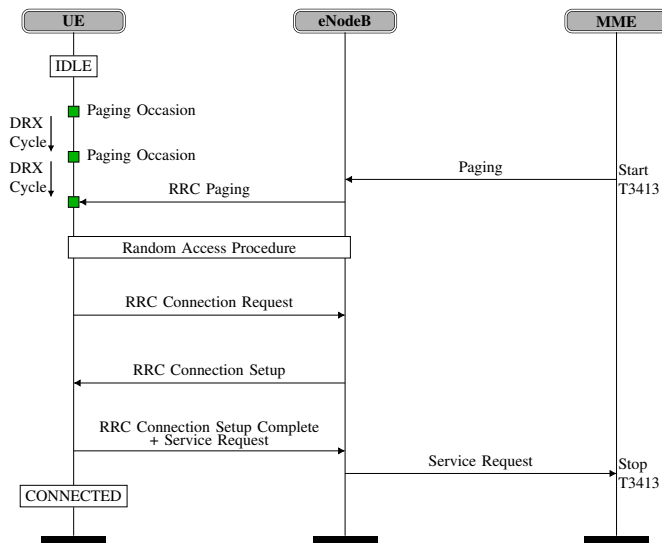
UE

eNodeB

MME

IDLE

Paging Occasion

DRX Cycle

Paging Occasion

DRX Cycle

Paging

Start T3413

RRC Paging

Random Access Procedure

RRC Connection Request

RRC Connection Setup

RRC Connection Setup Complete + Service Request

Service Request

Stop T3413

CONNECTED